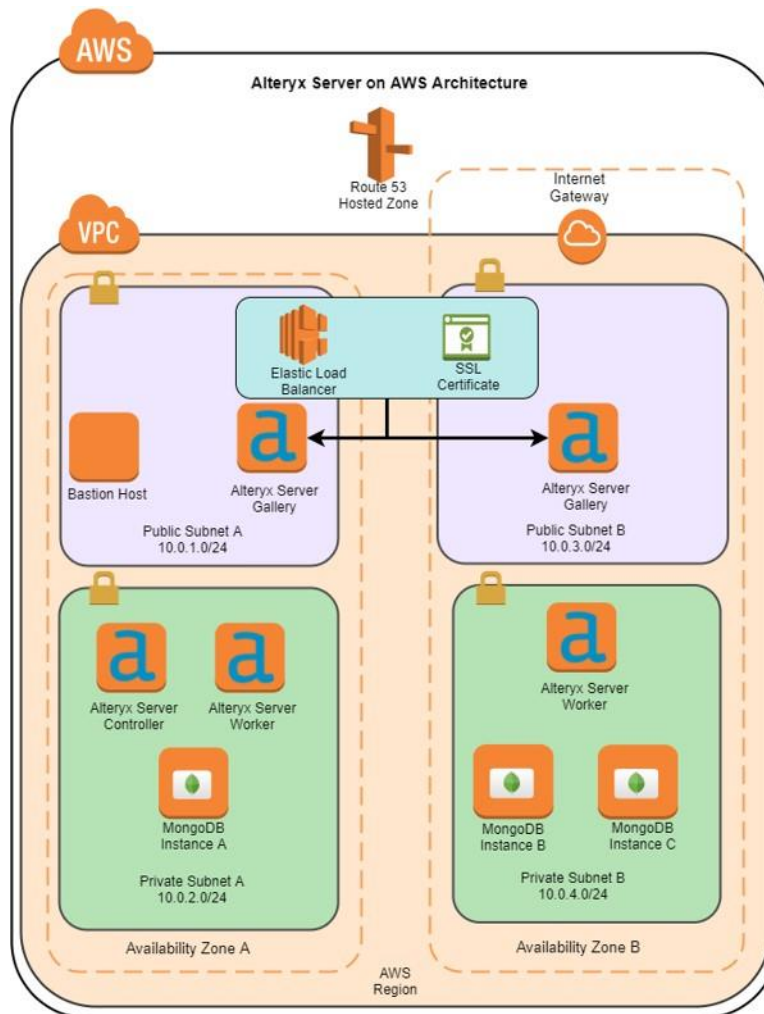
AWS

Alteryx Server on AWS Architecture

Route 53
Hosted Zone

Internet
Gateway

VPC

Elastic Load
Balancer

SSL
Certificate

Bastion Host

Alteryx Server
Gallery

Public Subnet A
10.0.1.0/24

Alteryx Server
Gallery

Public Subnet B
10.0.3.0/24

Alteryx Server
Controller

Alteryx Server
Worker

MongoDB
Instance A

Private Subnet A
10.0.2.0/24

Alteryx Server
Worker

MongoDB
Instance B

MongoDB
Instance C

Private Subnet B
10.0.4.0/24

Availability Zone A

Availability Zone B

AWS
Region